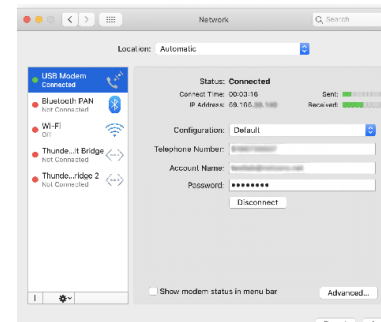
Network

Search

Location: Automatic

USB Modem
Connected

Bluetooth PAN
Not Connected

Wi-Fi
Off

Thunde...lt Bridge
Not Connected

Thundo...ridge 2
Not Connected

Status: Connected

Connect Time: 00:03:16

IP Address: 59.166.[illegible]

Sent: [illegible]

Received: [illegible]

Configuration: Default

Telephone Number: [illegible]

Account Name: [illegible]

Password: ●●●●●●●●

Disconnect

Show modem status in menu bar

Advanced...